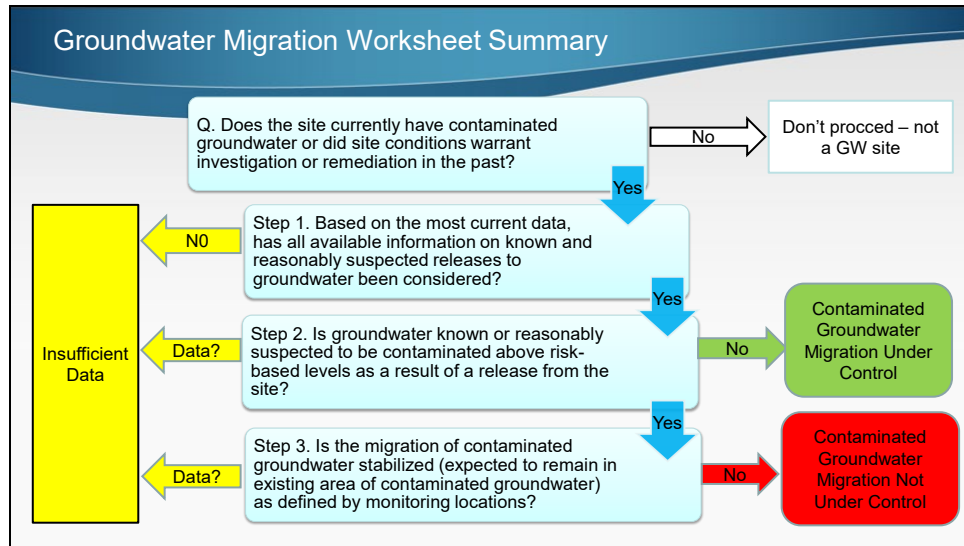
Groundwater Migration Worksheet Summary

Q. Does the site currently have contaminated groundwater or did site conditions warrant investigation or remediation in the past?

No

Don't procced – not a GW site

Yes

Step 1. Based on the most current data, has all available information on known and reasonably suspected releases to groundwater been considered?

N0

Yes

Step 2. Is groundwater known or reasonably suspected to be contaminated above risk-based levels as a result of a release from the site?

Data?

No

Contaminated Groundwater Migration Under Control

Insufficient Data

Yes

Step 3. Is the migration of contaminated groundwater stabilized (expected to remain in existing area of contaminated groundwater) as defined by monitoring locations?

Data?

No

Contaminated Groundwater Migration Not Under Control